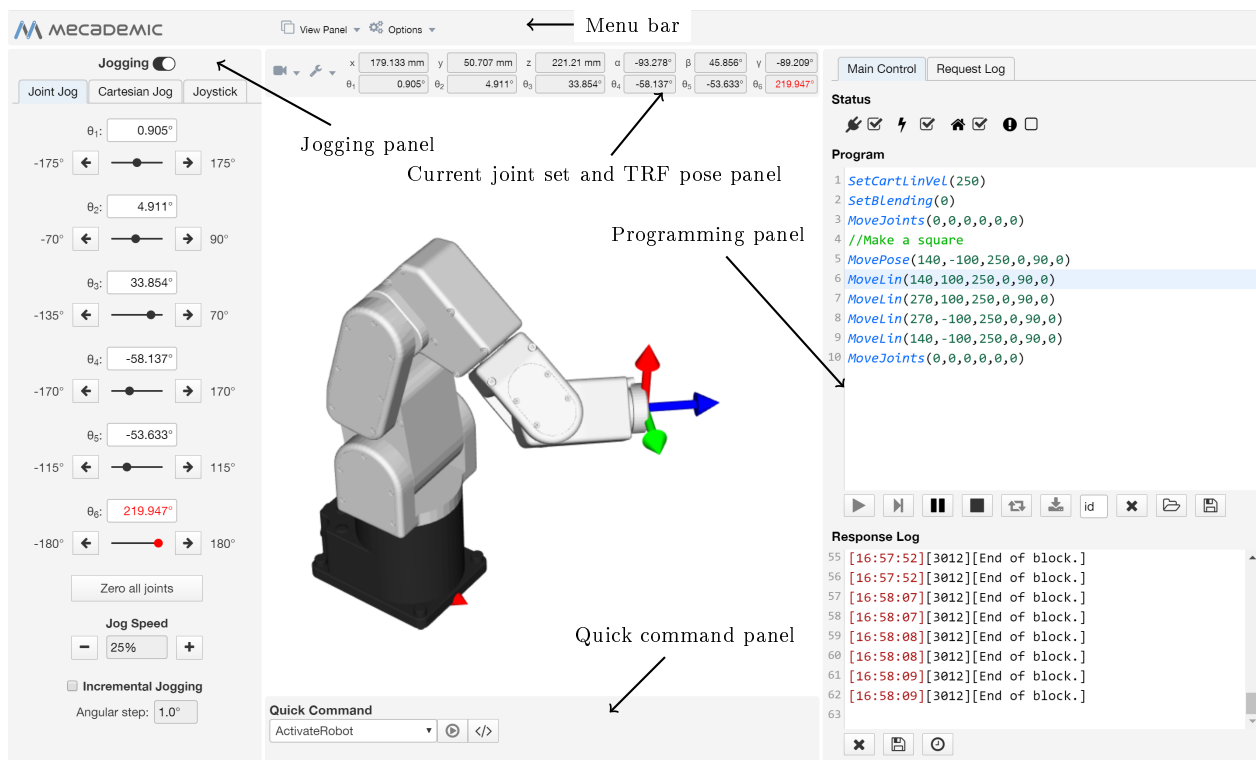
MECADEMIC

View Panel Options

Menu bar

Jogging

Joint Jog Cartesian Jog Joystick

Jogging panel

$\theta_1$: 0.905°
-175° 175°

$\theta_2$: 4.911°
-70° 90°

$\theta_3$: 33.854°
-135° 70°

$\theta_4$: -58.137°
-170° 170°

$\theta_5$: -53.633°
-115° 115°

$\theta_6$: 219.947°
-180° 180°

Zero all joints

Jog Speed
25%

Incremental Jogging
Angular step: 1.0°

| x | 179.133 mm | y | 50.707 mm | z | 221.21 mm | α | -93.278° | β | 45.856° | γ | -89.209° |
|---|---|---|---|---|---|---|---|---|---|---|---|
| $\theta_1$ | 0.905° | $\theta_2$ | 4.911° | $\theta_3$ | 33.854° | $\theta_4$ | -58.137° | $\theta_5$ | -53.633° | $\theta_6$ | 219.947° |

Current joint set and TRF pose panel

Programming panel

Main Control Request Log

Status

Program

1 SetCartLinVel(250)
2 SetBlending(0)
3 MoveJoints(0,0,0,0,0,0)
4 //Make a square
5 MovePose(140,-100,250,0,90,0)
6 MoveLin(140,100,250,0,90,0)
7 MoveLin(270,100,250,0,90,0)
8 MoveLin(270,-100,250,0,90,0)
9 MoveLin(140,-100,250,0,90,0)
10 MoveJoints(0,0,0,0,0,0)

id

Response Log
55 [16:57:52][3012][End of block.]
56 [16:57:52][3012][End of block.]
57 [16:58:07][3012][End of block.]
58 [16:58:07][3012][End of block.]
59 [16:58:08][3012][End of block.]
60 [16:58:08][3012][End of block.]
61 [16:58:09][3012][End of block.]
62 [16:58:09][3012][End of block.]
63

Quick command panel

Quick Command
ActivateRobot